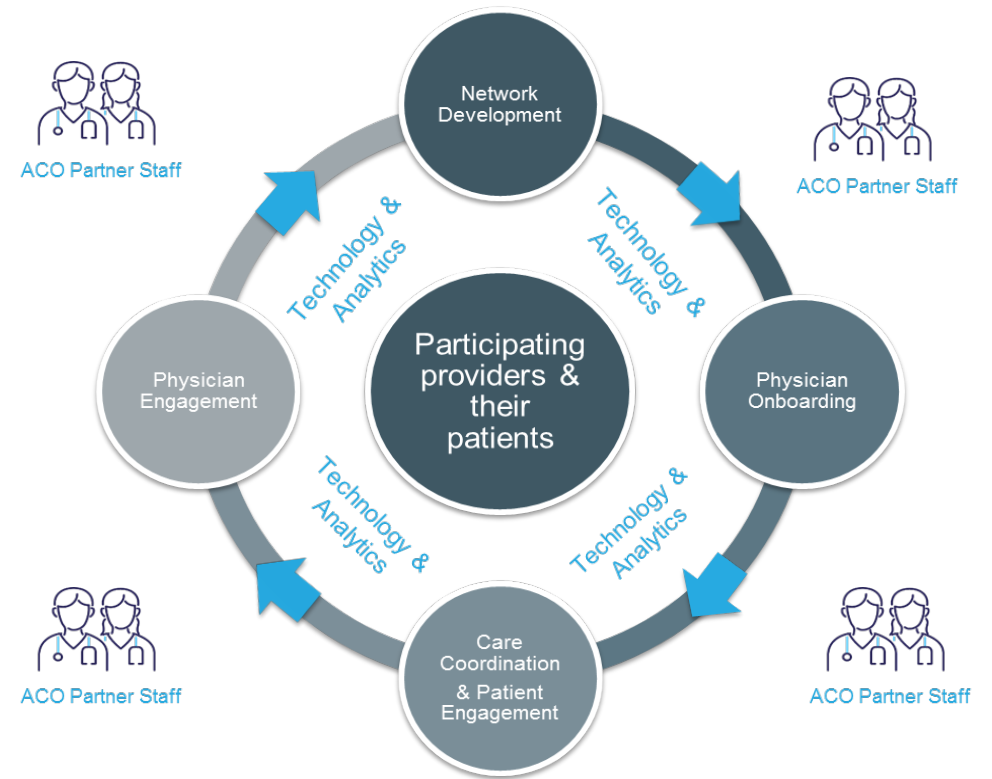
ACO Partner Staff

Network Development

ACO Partner Staff

Technology & Analytics

Technology & Analytics

Physician Engagement

Participating providers & their patients

Physician Onboarding

Technology & Analytics

Technology & Analytics

ACO Partner Staff

Care Coordination & Patient Engagement

ACO Partner Staff